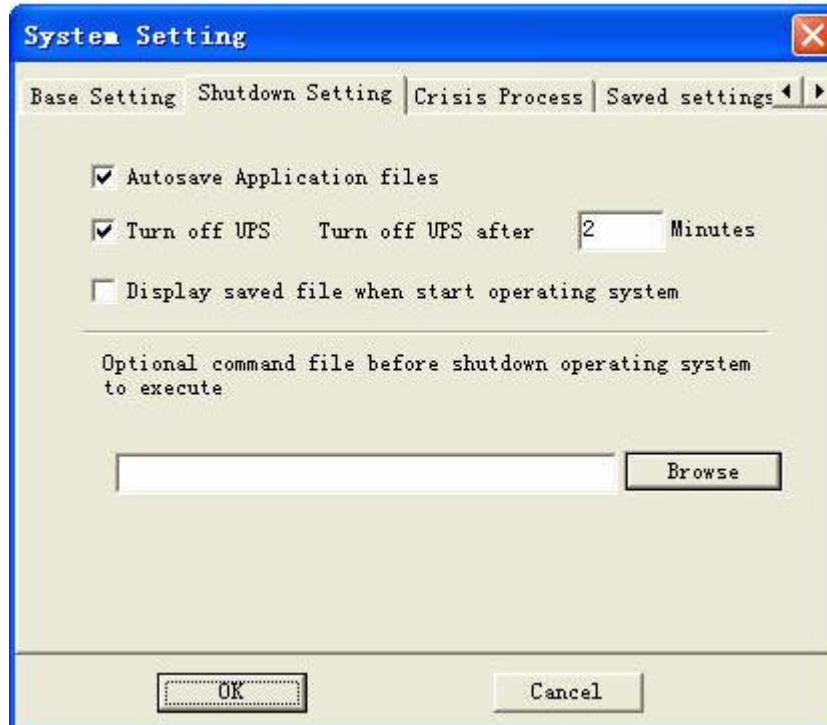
System Setting

Base Setting | Shutdown Setting | Crisis Process | Saved settings

Autosave Application files

Turn off UPS Turn off UPS after 2 Minutes

Display saved file when start operating system

Optional command file before shutdown operating system to execute

Browse

OK

Cancel